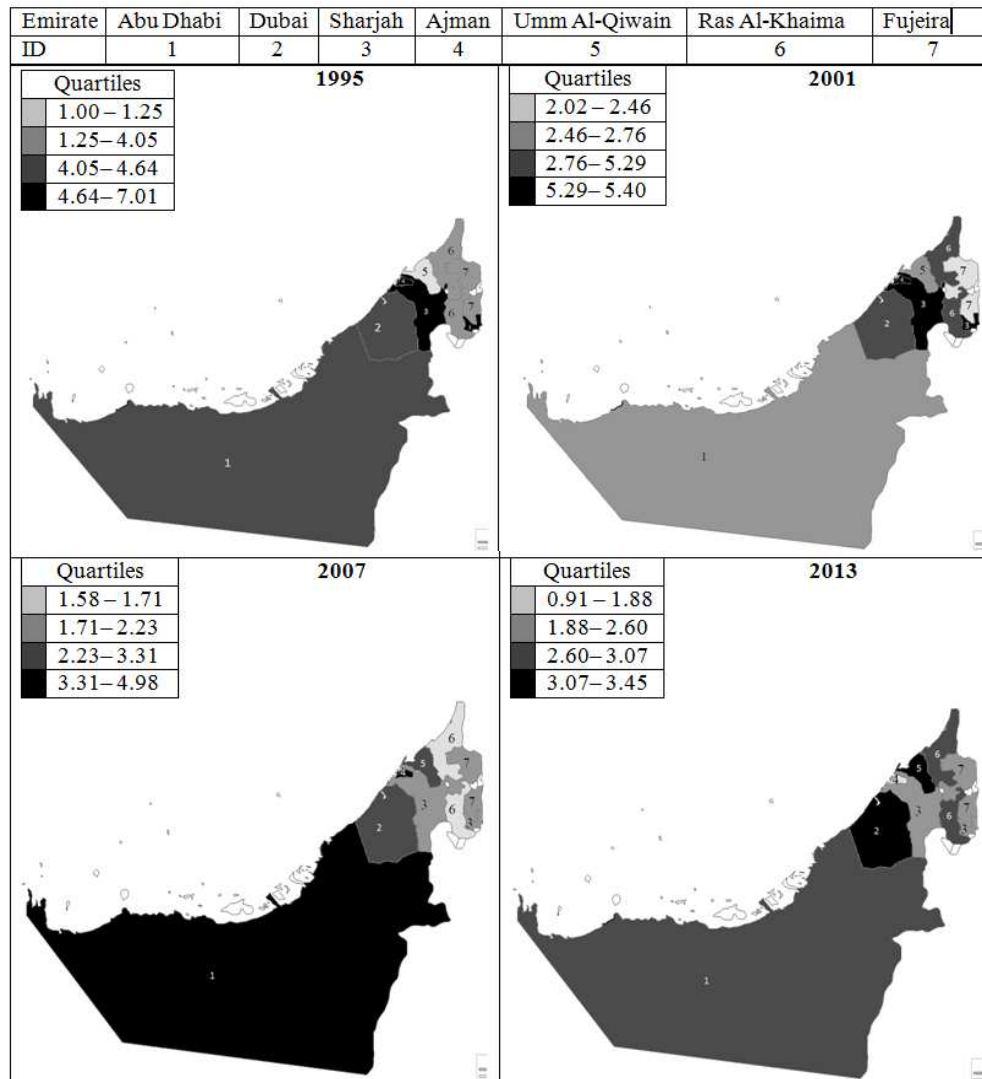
| Emirate | Abu Dhabi | Dubai | Sharjah | Ajman | Umm Al-Qiwain | Ras Al-Khaima | Fujeira |
|---|---|---|---|---|---|---|---|
| ID | 1 | 2 | 3 | 4 | 5 | 6 | 7 |

Quartiles
1.00 – 1.25
1.25 – 4.05
4.05 – 4.64
4.64 – 7.01

1995

6 5 7 3 3 2 6 7 1

Quartiles
2.02 – 2.46
2.46 – 2.76
2.76 – 5.29
5.29 – 5.40

2001

6 5 7 3 3 2 6 7 1

Quartiles
1.58 – 1.71
1.71 – 2.23
2.23 – 3.31
3.31 – 4.98

2007

6 5 7 3 3 2 6 7 3 1

Quartiles
0.91 – 1.88
1.88 – 2.60
2.60 – 3.07
3.07 – 3.45

2013

6 5 7 3 3 2 6 7 3 1